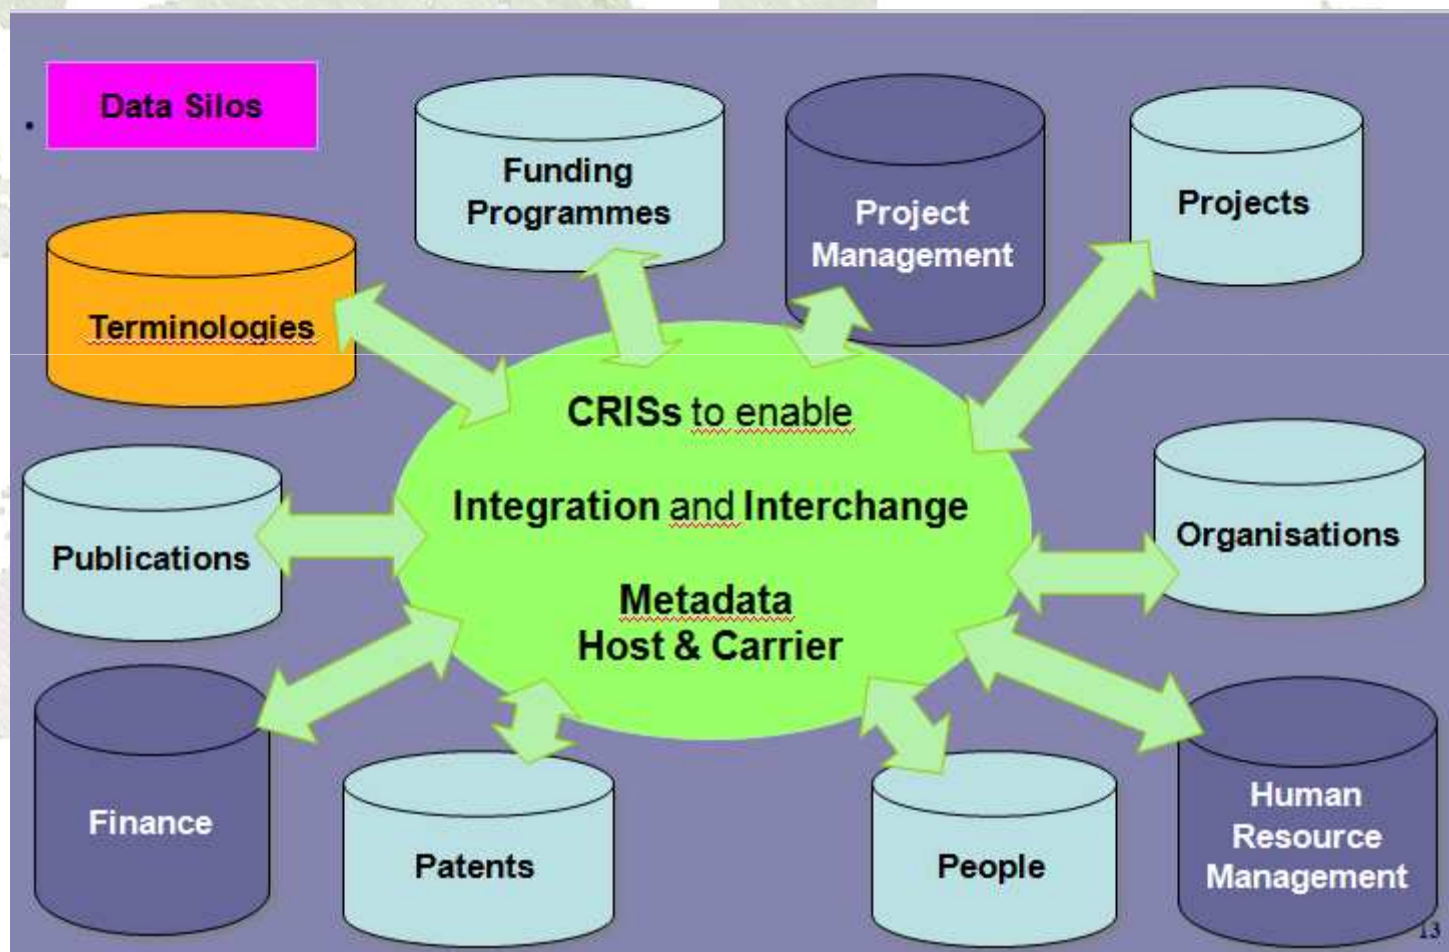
Data Silos

Funding Programmes

Project Management

Projects

Terminologies

CRISs to enable

Integration and Interchange

Metadata
Host & Carrier

Publications

Organisations

Finance

Patents

People

Human Resource Management

13